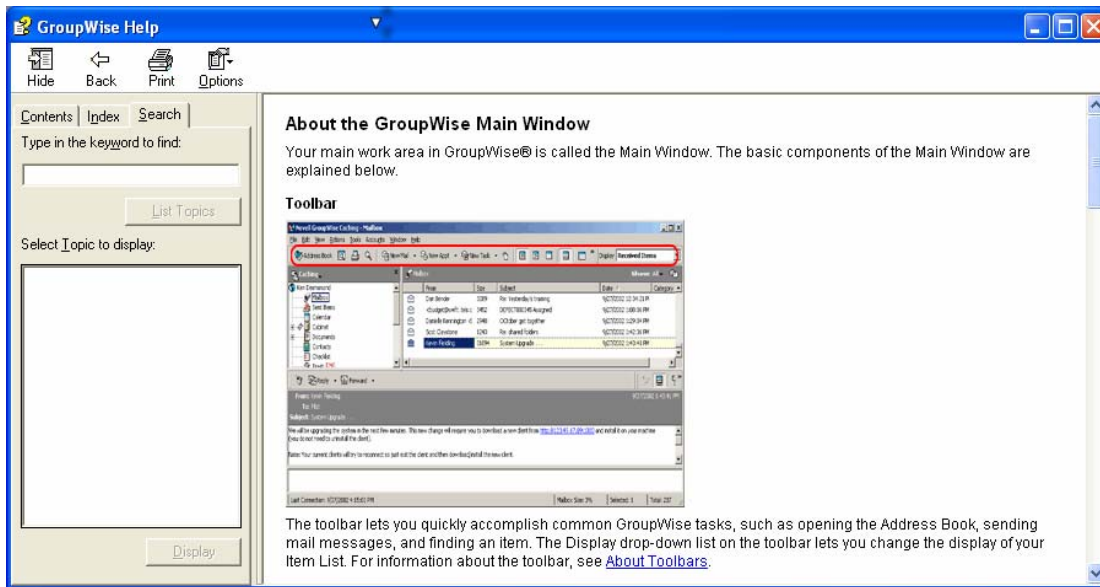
GroupWise Help

Hide Back Print Options

Contents | Index | Search

Type in the keyword to find:

List Topics

Select Topic to display:

Display

About the GroupWise Main Window

Your main work area in GroupWise® is called the Main Window. The basic components of the Main Window are explained below.

Toolbar

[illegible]

The toolbar lets you quickly accomplish common GroupWise tasks, such as opening the Address Book, sending mail messages, and finding an item. The Display drop-down list on the toolbar lets you change the display of your Item List. For information about the toolbar, see About Toolbars.